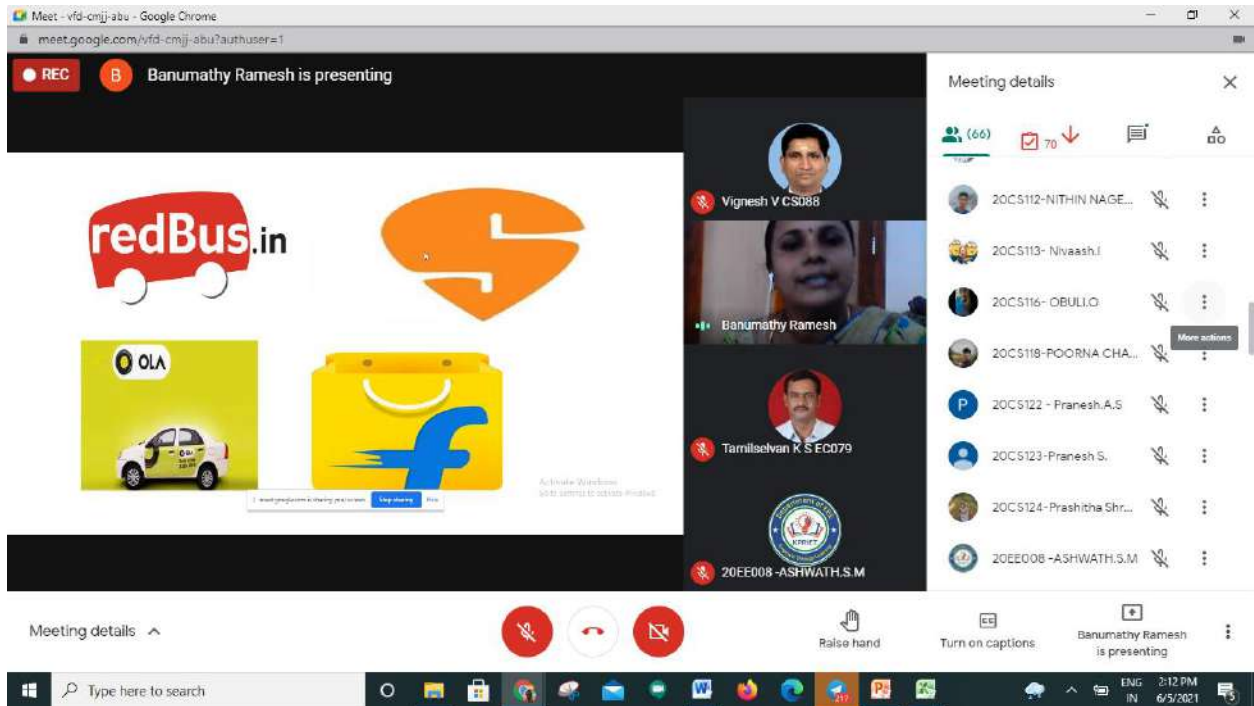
Meet - vfd-cmjj-abu - Google Chrome

meet.google.com/vfd-cmjj-abu?authuser=1

REC

B Banumathy Ramesh is presenting

redBus.in

OLA

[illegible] is sharing your screen. Stop sharing Hide

Activate Windows
Go to Settings to activate Windows.

Vignesh V CS088

Banumathy Ramesh

Tamilselvan K S EC079

20EE008 -ASHWATH.S.M

Meeting details

(66)

70

20CS112-NITHIN NAGE...

20CS113- Nivaash.I

20CS116- OBULI.O

More actions

20CS118-POORNA CHA...

P 20CS122 - Pranesh.A.S

20CS123-Pranesh S.

20CS124-Prashitha Shr...

20EE008 -ASHWATH.S.M

Meeting details ^

Raise hand

Turn on captions

Banumathy Ramesh is presenting

Type here to search

ENG IN

2:12 PM
6/5/2021